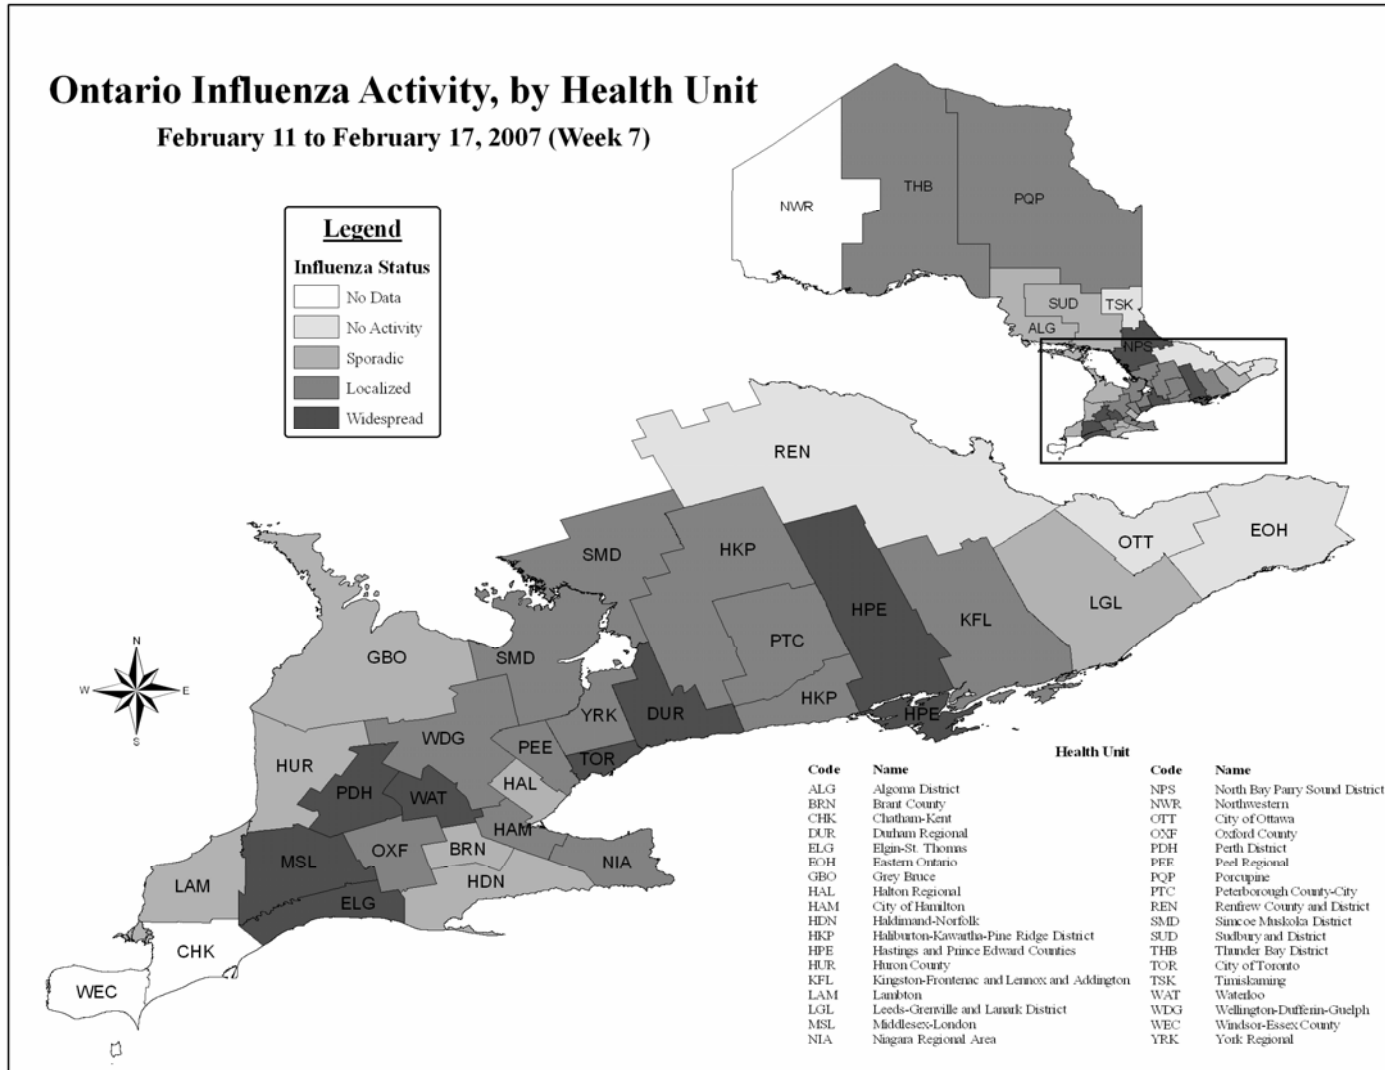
Ontario Influenza Activity, by Health Unit
February 11 to February 17, 2007 (Week 7)

Legend
Influenza Status
No Data
No Activity
Sporadic
Localized
Widespread

NWR
THB
PQP
SUD
TSK
ALG
NPS

N
W
E
S

REN
OTT
EOH
SMD
HKP
HPE
KFL
LGL
PTC
GBO
SMD
DUR
YRK
HKP
HPE
HUR
WDG
PEE
TOR
HAL
PDH
WAT
HAM
MSL
OXF
BRN
NIA
LAM
HDN
ELG
CHK
WEC

Health Unit

| Code | Name | Code | Name |
|---|---|---|---|
| ALG | Algoma District | NPS | North Bay Parry Sound District |
| BRN | Brant County | NWR | Northwestern |
| CHK | Chatham-Kent | OTT | City of Ottawa |
| DUR | Durham Regional | OXF | Oxford County |
| ELG | Elgin-St. Thomas | PDH | Perth District |
| EOH | Eastern Ontario | PEE | Peel Regional |
| GBO | Grey Bruce | PQP | Porcupine |
| HAL | Halton Regional | PTC | Peterborough County-City |
| HAM | City of Hamilton | REN | Renfrew County and District |
| HDN | Haldimand-Norfolk | SMD | Simcoe Muskoka District |
| HKP | Haliburton-Kawartha-Pine Ridge District | SUD | Sudbury and District |
| HPE | Hastings and Prince Edward Counties | THB | Thunder Bay District |
| HUR | Huron County | TOR | City of Toronto |
| KFL | Kingston-Frontenac and Lennox and Addington | TSK | Timiskaming |
| LAM | Lambton | WAT | Waterloo |
| LGL | Leeds-Grenville and Lanark District | WDG | Wellington-Dufferin-Guelph |
| MSL | Middlesex-London | WEC | Windsor-Essex County |
| NIA | Niagara Regional Area | YRK | York Regional |